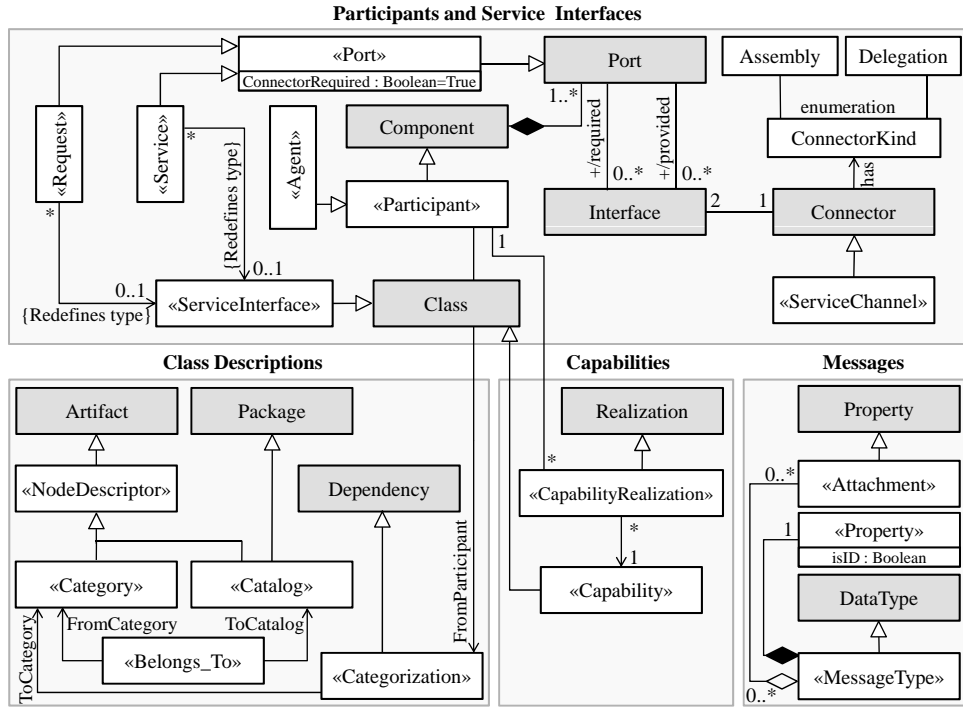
Participants and Service Interfaces

«Port»
ConnectorRequired : Boolean=True
Port
Assembly
Delegation
enumeration
ConnectorKind
«Request»
«Service»
*
«Agent»
Component
1..*
+/required
+/provided
0..*
0..*
has
{Redefines type}
«Participant»
Interface
2
1
Connector
*
0..1
1
0..1
{Redefines type}
«ServiceInterface»
Class
«ServiceChannel»

Class Descriptions

Artifact
Package
«NodeDescriptor»
Dependency
«Category»
«Catalog»
FromCategory
ToCatalog
ToCategory
«Belongs_To»
FromParticipant
«Categorization»

Capabilities

Realization
*
«CapabilityRealization»
*
1
«Capability»

Messages

Property
0..*
«Attachment»
1
«Property»
isID : Boolean
DataType
0..*
«MessageType»